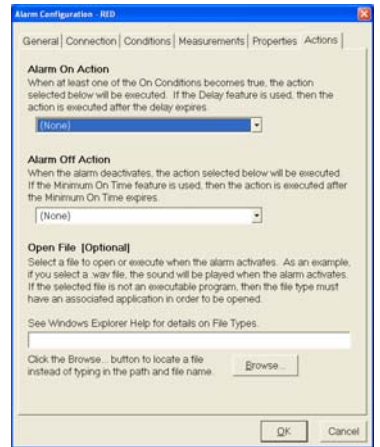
Alarm Configuration - RED

General | Connection | Conditions | Measurements | Properties | Actions

Alarm On Action

When at least one of the On Conditions becomes true, the action selected below will be executed. If the Delay feature is used, then the action is executed after the delay expires.

(None)

Alarm Off Action

When the alarm deactivates, the action selected below will be executed. If the Minimum On Time feature is used, then the action is executed after the Minimum On Time expires.

(None)

Open File [Optional]

Select a file to open or execute when the alarm activates. As an example, if you select a .wav file, the sound will be played when the alarm activates. If the selected file is not an executable program, then the file type must have an associated application in order to be opened.

See Windows Explorer Help for details on File Types.

Click the Browse... button to locate a file instead of typing in the path and file name.

Browse...

OK

Cancel